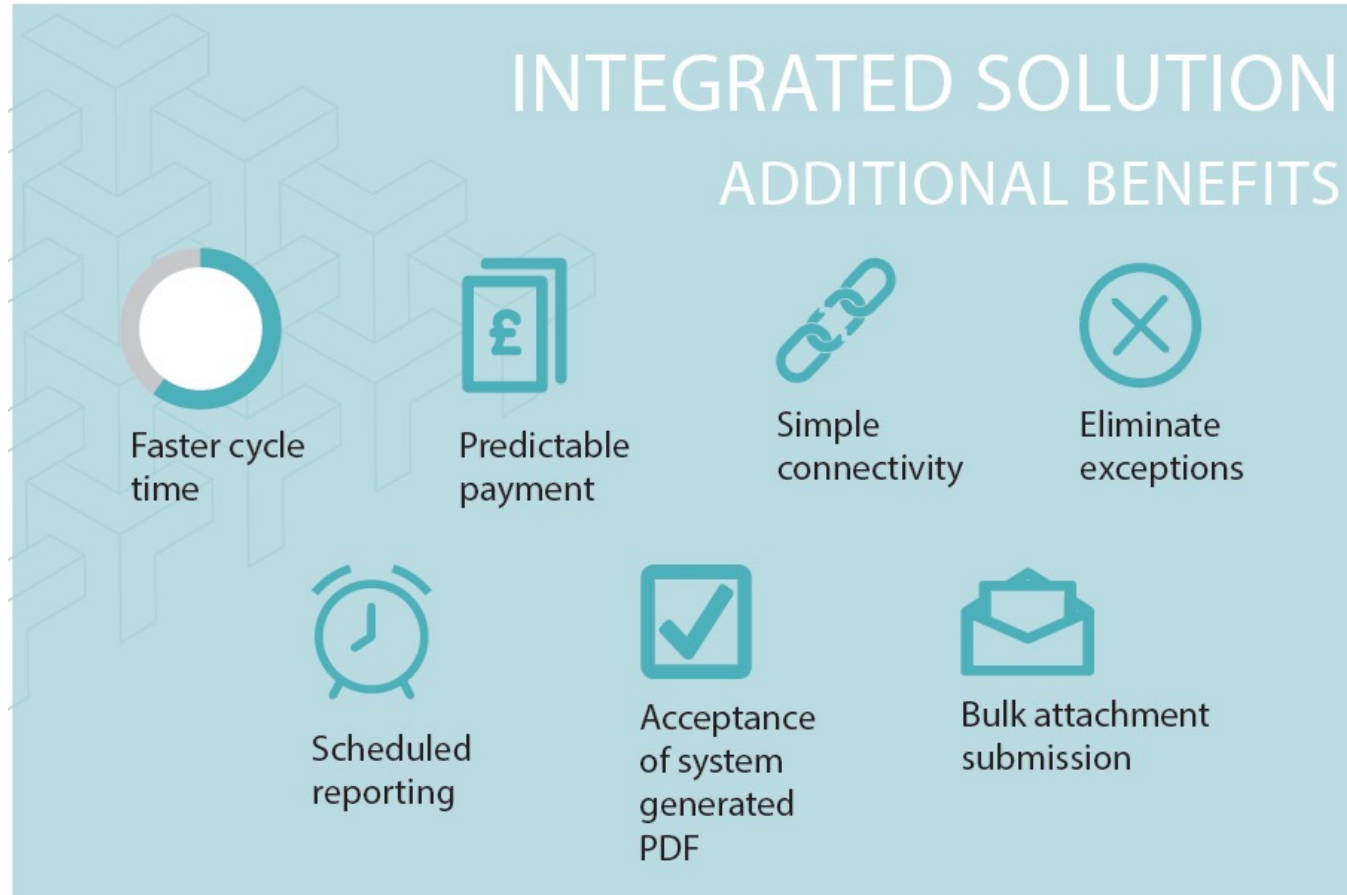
INTEGRATED SOLUTION

ADDITIONAL BENEFITS

Faster cycle time

£

Predictable payment

Simple connectivity

Eliminate exceptions

Scheduled reporting

Acceptance of system generated PDF

Bulk attachment submission